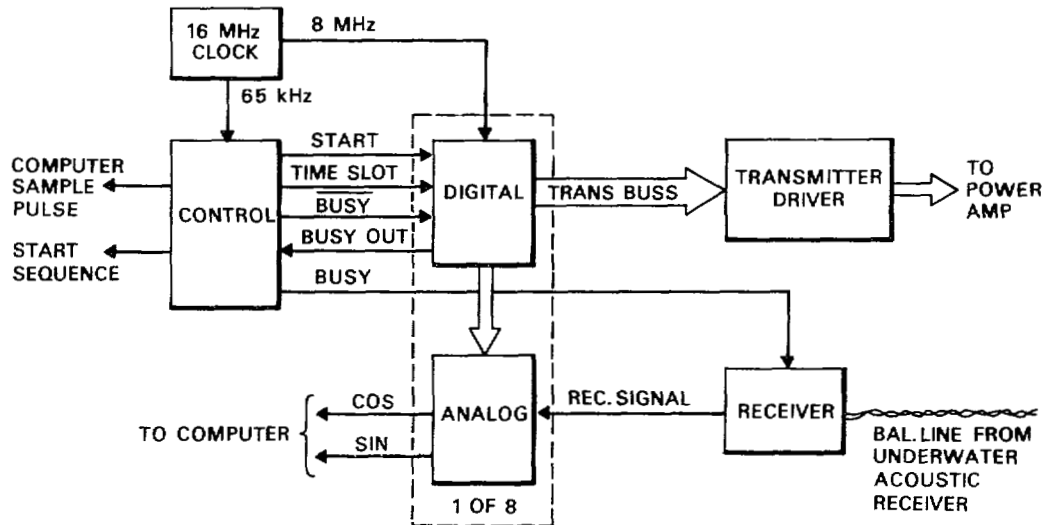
16 MHz CLOCK

8 MHz

65 kHz

COMPUTER SAMPLE PULSE

START SEQUENCE

CONTROL

START

TIME SLOT

$\overline{\text{BUSY}}$

BUSY OUT

BUSY

DIGITAL

TRANS BUSS

TRANSMITTER DRIVER

TO POWER AMP

TO COMPUTER

COS

SIN

ANALOG

1 OF 8

REC. SIGNAL

RECEIVER

BAL. LINE FROM UNDERWATER ACOUSTIC RECEIVER